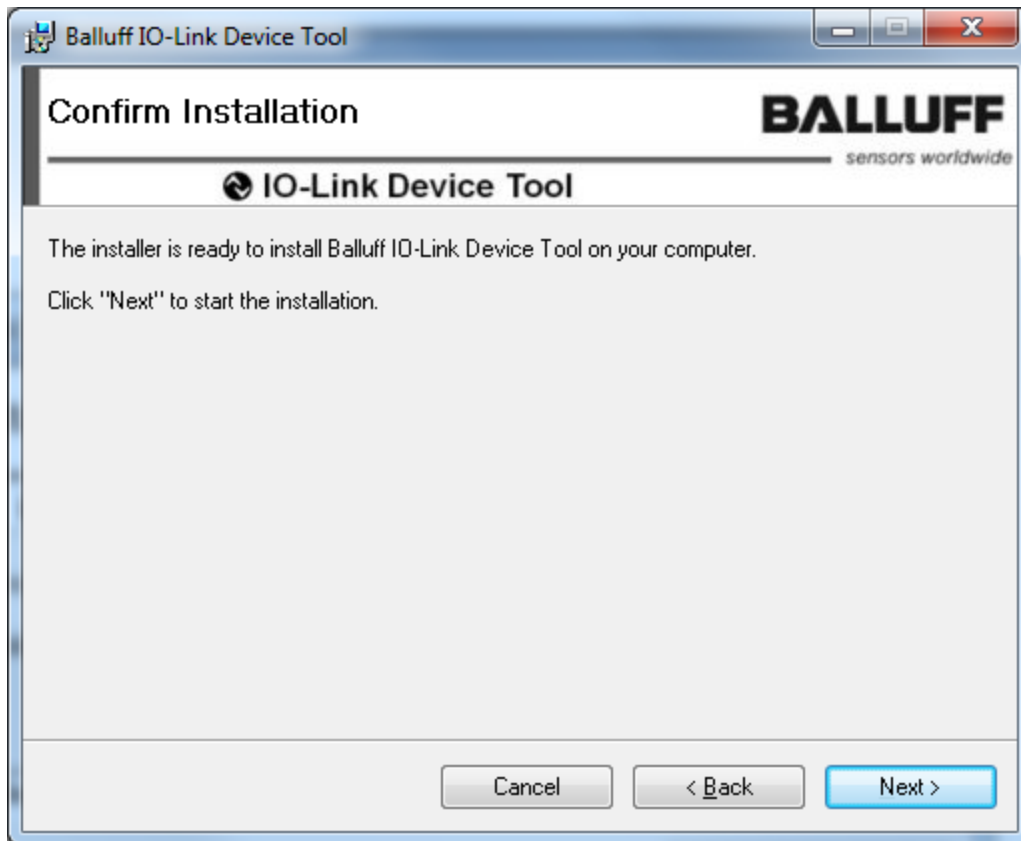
Balluff IO-Link Device Tool

Confirm Installation

BALLUFF
sensors worldwide

IO-Link Device Tool

The installer is ready to install Balluff IO-Link Device Tool on your computer.

Click "Next" to start the installation.

Cancel
< Back
Next >